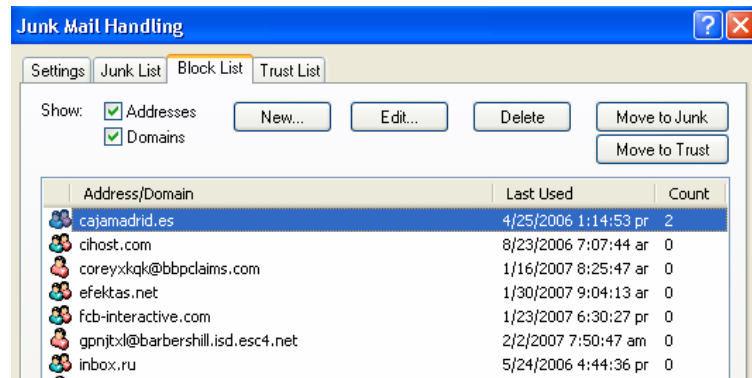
Junk Mail Handling

Settings | Junk List | Block List | Trust List

Show: Addresses
Domains

New... | Edit... | Delete | Move to Junk | Move to Trust

| Address/Domain | Last Used | Count |
|---|---|---|
| cajamadrid.es | 4/25/2006 1:14:53 pr | 2 |
| cihost.com | 8/23/2006 7:07:44 ar | 0 |
| coreyxkqk@bbpclaims.com | 1/16/2007 8:25:47 ar | 0 |
| efektas.net | 1/30/2007 9:04:13 ar | 0 |
| fcb-interactive.com | 1/23/2007 6:30:27 pr | 0 |
| gpnjtxl@barbershill.isd.esc4.net | 2/2/2007 7:50:47 am | 0 |
| inbox.ru | 5/24/2006 4:44:36 pr | 0 |